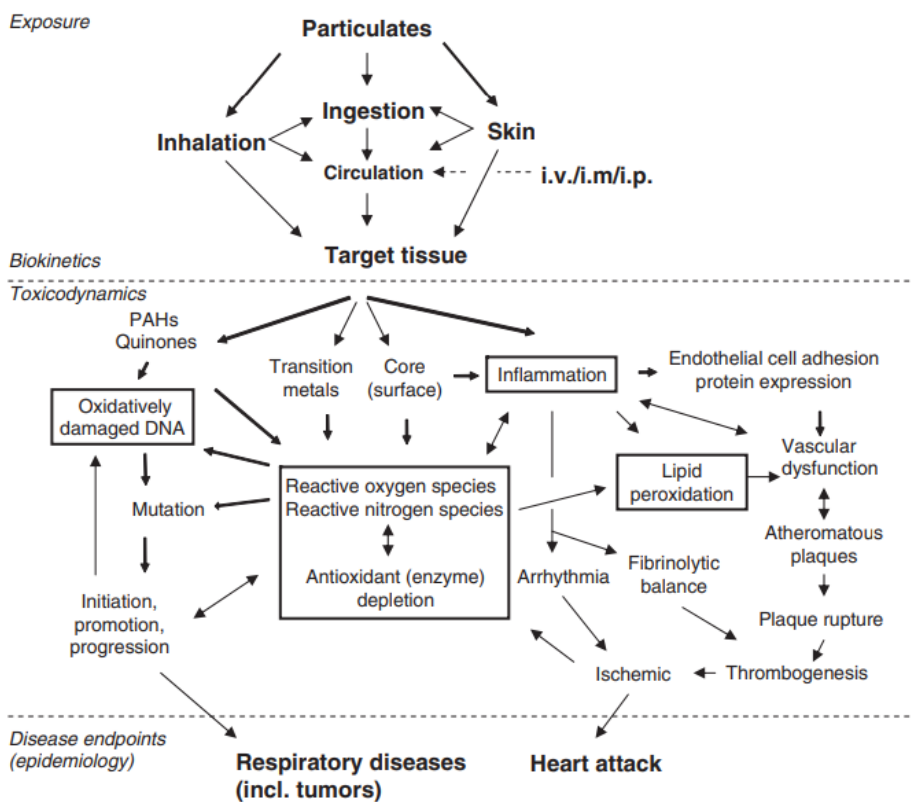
Exposure

Particulates

Ingestion

Inhalation

Skin

Circulation

i.v./i.m/i.p.

Target tissue

Biokinetics

Toxicodynamics

PAHs
Quinones

Transition metals

Core (surface)

Inflammation

Endothelial cell adhesion protein expression

Oxidatively damaged DNA

Vascular dysfunction

Reactive oxygen species
Reactive nitrogen species

Lipid peroxidation

Mutation

Antioxidant (enzyme) depletion

Atheromatous plaques

Arrhythmia

Fibrinolytic balance

Initiation, promotion, progression

Plaque rupture

Ischemic

Thrombogenesis

Disease endpoints
(epidemiology)

Respiratory diseases
(incl. tumors)

Heart attack